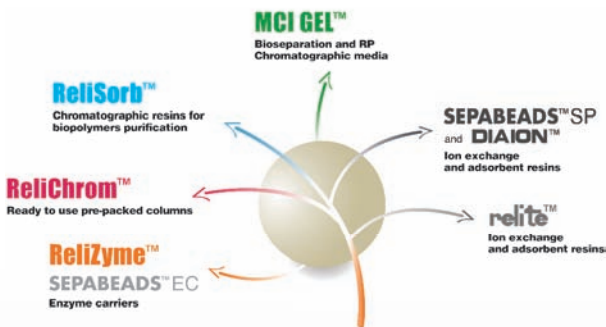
MCI GEL™
Bioseparation and RP Chromatographic media

ReliSorb™
Chromatographic resins for biopolymers purification

SEPABEADS™SP and DIAION™
Ion exchange and adsorbent resins

ReliChrom™
Ready to use pre-packed columns

relite™
Ion exchange and adsorbent resins

ReliZyme™
SEPABEADS™EC
Enzyme carriers